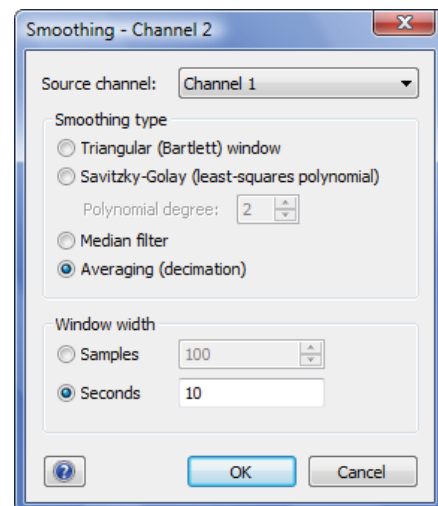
Smoothing - Channel 2

Source channel: Channel 1

Smoothing type

Triangular (Bartlett) window

Savitzky-Golay (least-squares polynomial)

Polynomial degree: 2

Median filter

Averaging (decimation)

Window width

Samples 100

Seconds 10

OK Cancel